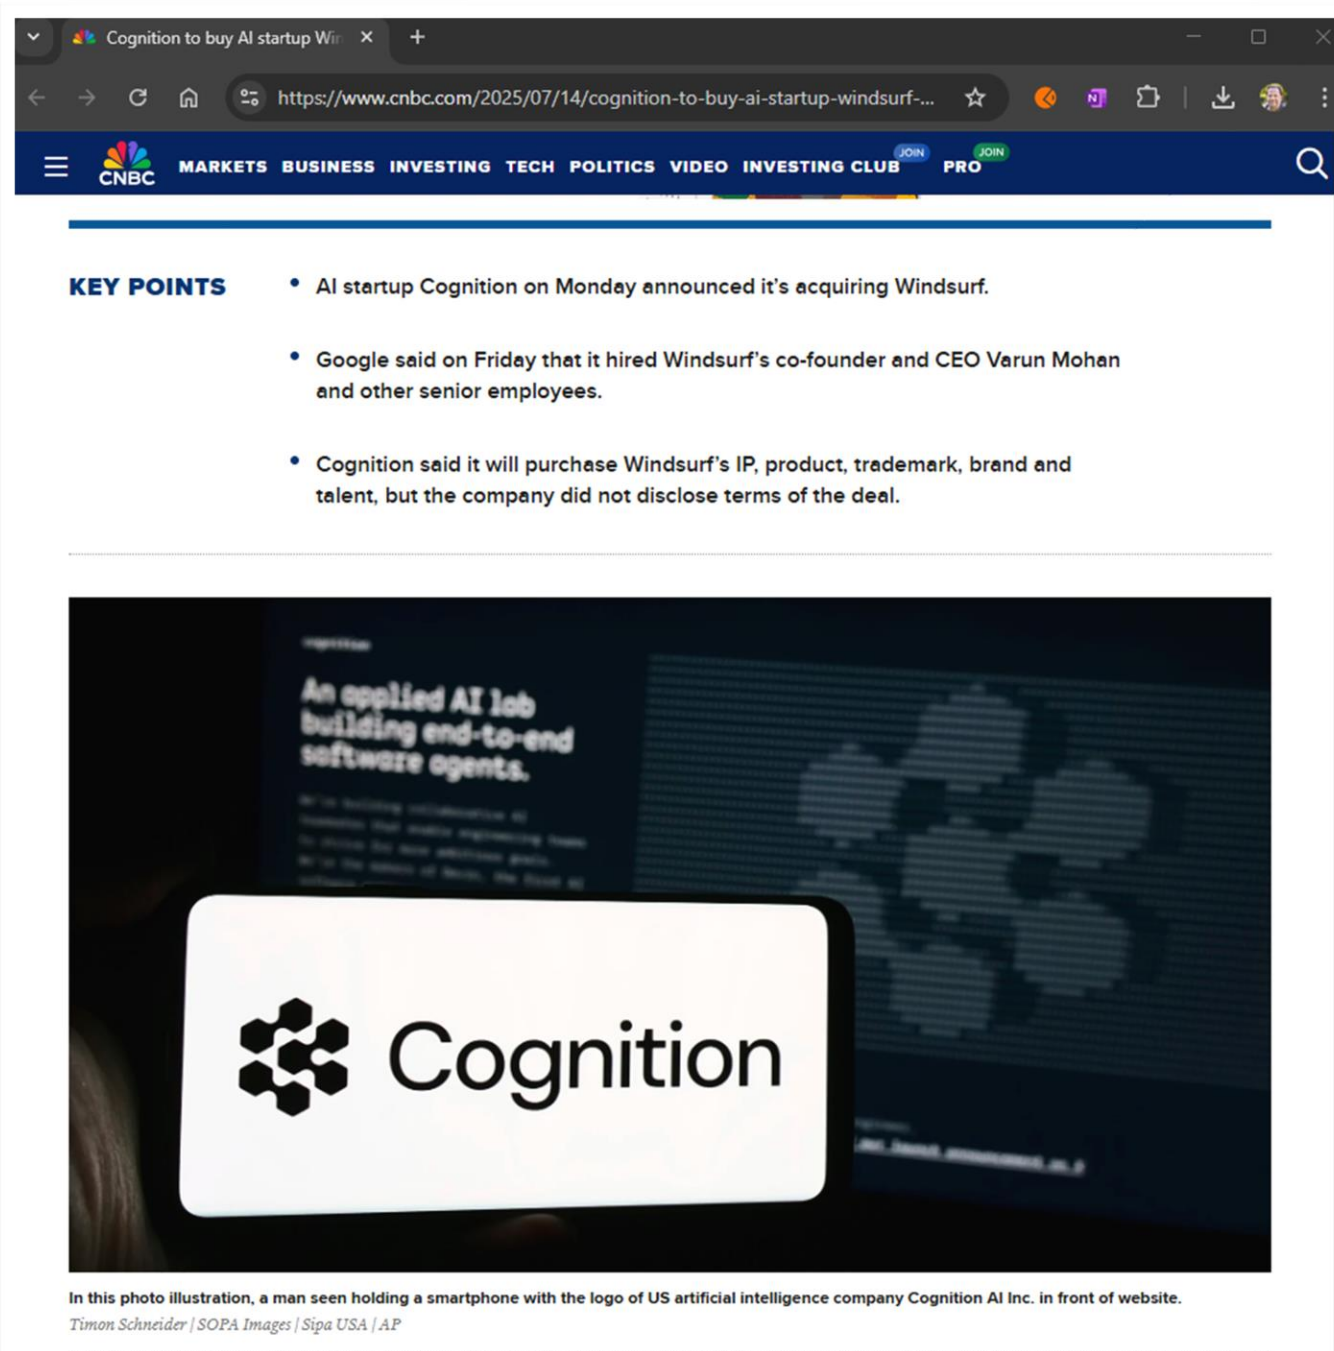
Cognition to buy AI startup Wir

https://www.cnbc.com/2025/07/14/cognition-to-buy-ai-startup-windsurf-...

CNBC MARKETS BUSINESS INVESTING TECH POLITICS VIDEO INVESTING CLUB JOIN PRO JOIN

KEY POINTS

- AI startup Cognition on Monday announced it's acquiring Windsurf.
- Google said on Friday that it hired Windsurf's co-founder and CEO Varun Mohan and other senior employees.
- Cognition said it will purchase Windsurf's IP, product, trademark, brand and talent, but the company did not disclose terms of the deal.

An applied AI lab building end-to-end software agents.

Cognition

In this photo illustration, a man seen holding a smartphone with the logo of US artificial intelligence company Cognition AI Inc. in front of website.
Timon Schneider | SOPA Images | Sipa USA | AP